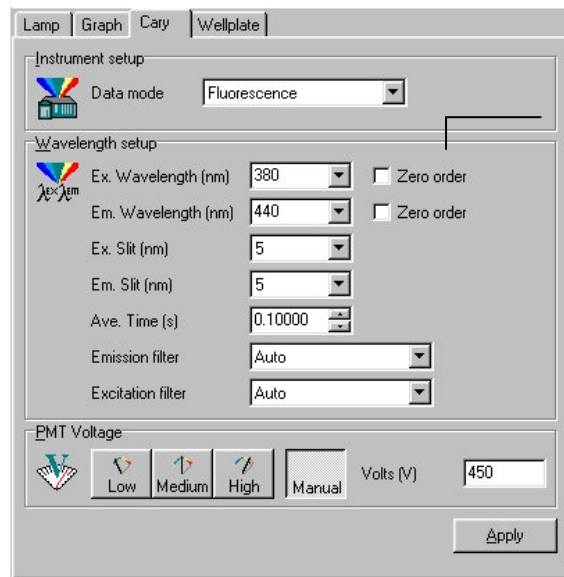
Lamp | Graph | Cary | Wellplate

Instrument setup

Data mode: Fluorescence

Wavelength setup

$\lambda^{EX}\lambda^{EM}$

Ex. Wavelength (nm): 380 ☐ Zero order

Em. Wavelength (nm): 440 ☐ Zero order

Ex. Slit (nm): 5

Em. Slit (nm): 5

Ave. Time (s): 0.10000

Emission filter: Auto

Excitation filter: Auto

PMT Voltage

Low | Medium | High | Manual

Volts (V): 450

Apply